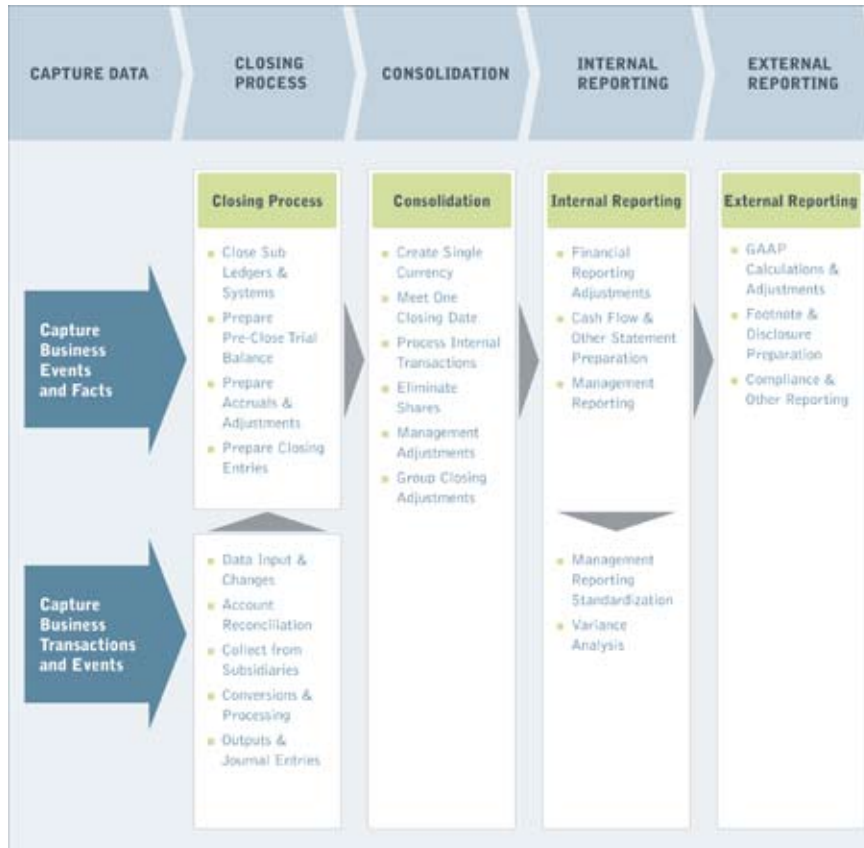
CAPTURE DATA

CLOSING PROCESS

CONSOLIDATION

INTERNAL REPORTING

EXTERNAL REPORTING

Capture Business Events and Facts

Capture Business Transactions and Events

Closing Process

- Close Sub Ledgers & Systems
- Prepare Pre-Close Trial Balance
- Prepare Accruals & Adjustments
- Prepare Closing Entries

- Data Input & Changes
- Account Reconciliation
- Collect from Subsidiaries
- Conversions & Processing
- Outputs & Journal Entries

Consolidation

- Create Single Currency
- Meet One Closing Date
- Process Internal Transactions
- Eliminate Shares
- Management Adjustments
- Group Closing Adjustments

Internal Reporting

- Financial Reporting Adjustments
- Cash Flow & Other Statement Preparation
- Management Reporting

- Management Reporting Standardization
- Variance Analysis

External Reporting

- GAAP Calculations & Adjustments
- Footnote & Disclosure Preparation
- Compliance & Other Reporting